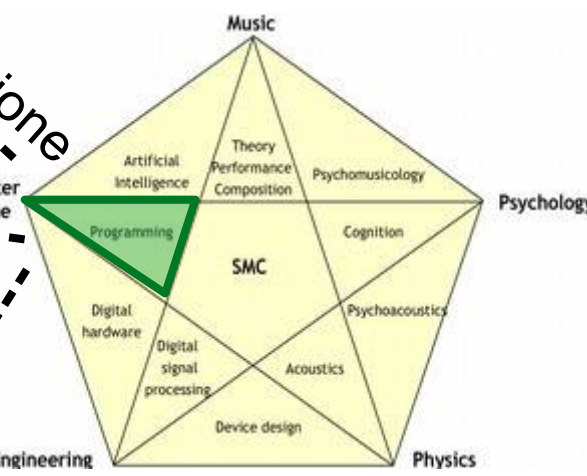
Music

ione

Theory
Performance
Composition

Artificial
Intelligence

Psychomusicology

ter
e

Psychology

Programming

Cognition

SMC

Digital
hardware

Psychoacoustics

Digital
signal
processing

Acoustics

Device design

ngineering

Physics